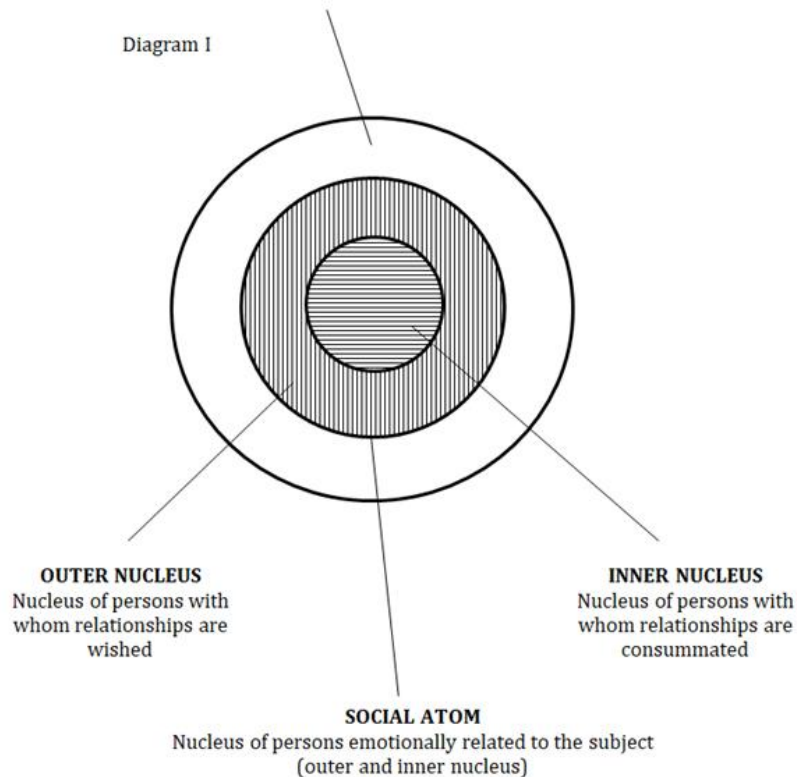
Diagram I

OUTER NUCLEUS
Nucleus of persons with whom relationships are wished

INNER NUCLEUS
Nucleus of persons with whom relationships are consummated

SOCIAL ATOM
Nucleus of persons emotionally related to the subject (outer and inner nucleus)